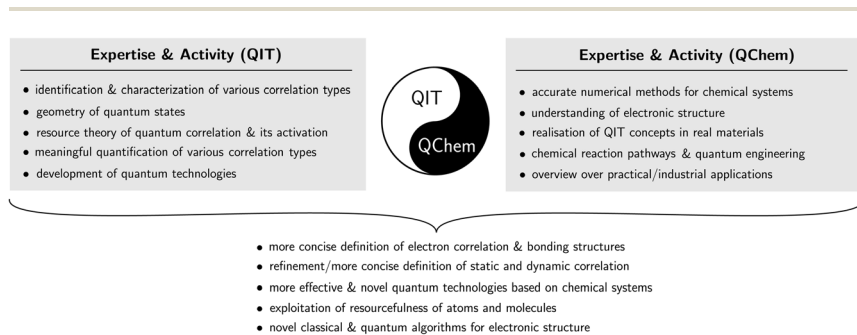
Expertise & Activity (QIT)

• identification & characterization of various correlation types
• geometry of quantum states
• resource theory of quantum correlation & its activation
• meaningful quantification of various correlation types
• development of quantum technologies

QIT

QChem

Expertise & Activity (QChem)

• accurate numerical methods for chemical systems
• understanding of electronic structure
• realisation of QIT concepts in real materials
• chemical reaction pathways & quantum engineering
• overview over practical/industrial applications

• more concise definition of electron correlation & bonding structures
• refinement/more concise definition of static and dynamic correlation
• more effective & novel quantum technologies based on chemical systems
• exploitation of resourcefulness of atoms and molecules
• novel classical & quantum algorithms for electronic structure